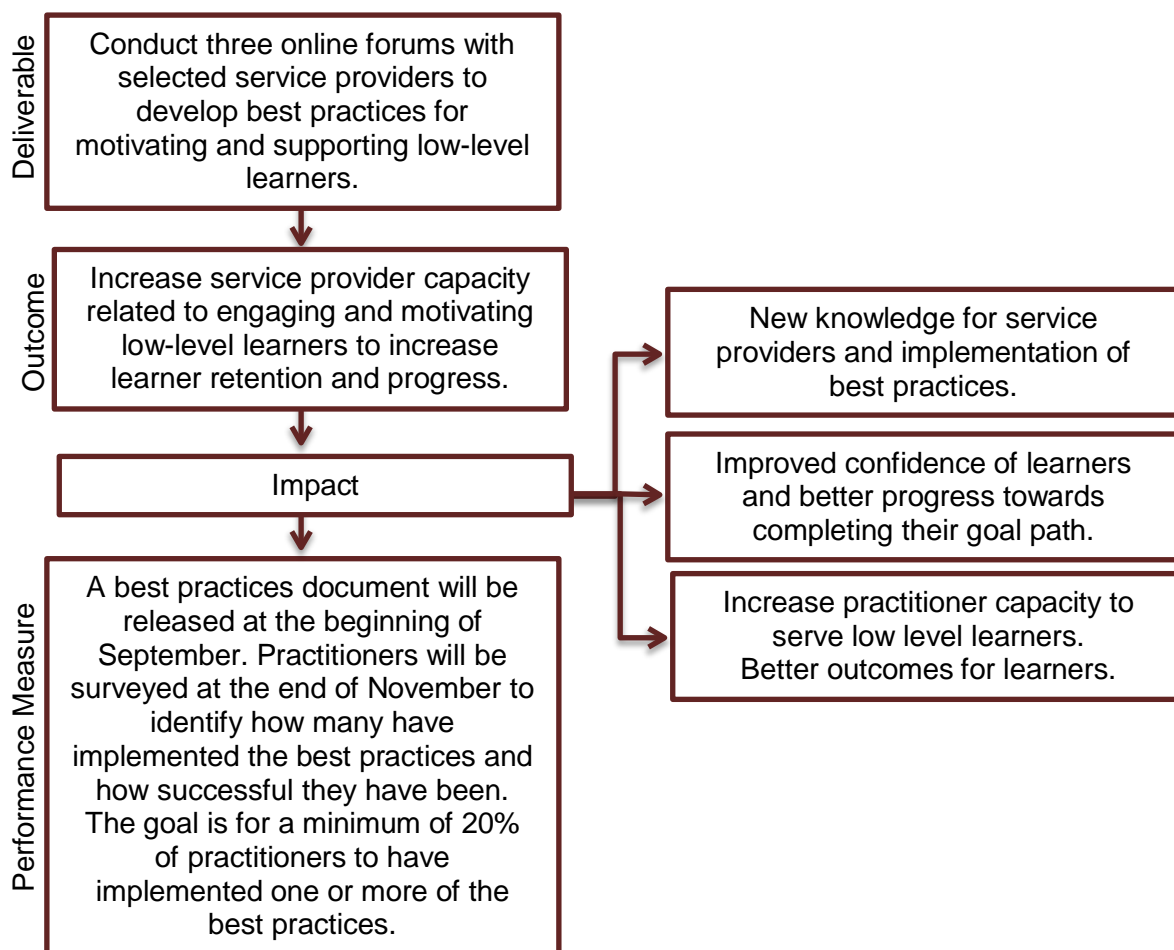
Deliverable

Conduct three online forums with selected service providers to develop best practices for motivating and supporting low-level learners.

Outcome

Increase service provider capacity related to engaging and motivating low-level learners to increase learner retention and progress.

Impact

New knowledge for service providers and implementation of best practices.

Improved confidence of learners and better progress towards completing their goal path.

Increase practitioner capacity to serve low level learners. Better outcomes for learners.

Performance Measure

A best practices document will be released at the beginning of September. Practitioners will be surveyed at the end of November to identify how many have implemented the best practices and how successful they have been. The goal is for a minimum of 20% of practitioners to have implemented one or more of the best practices.